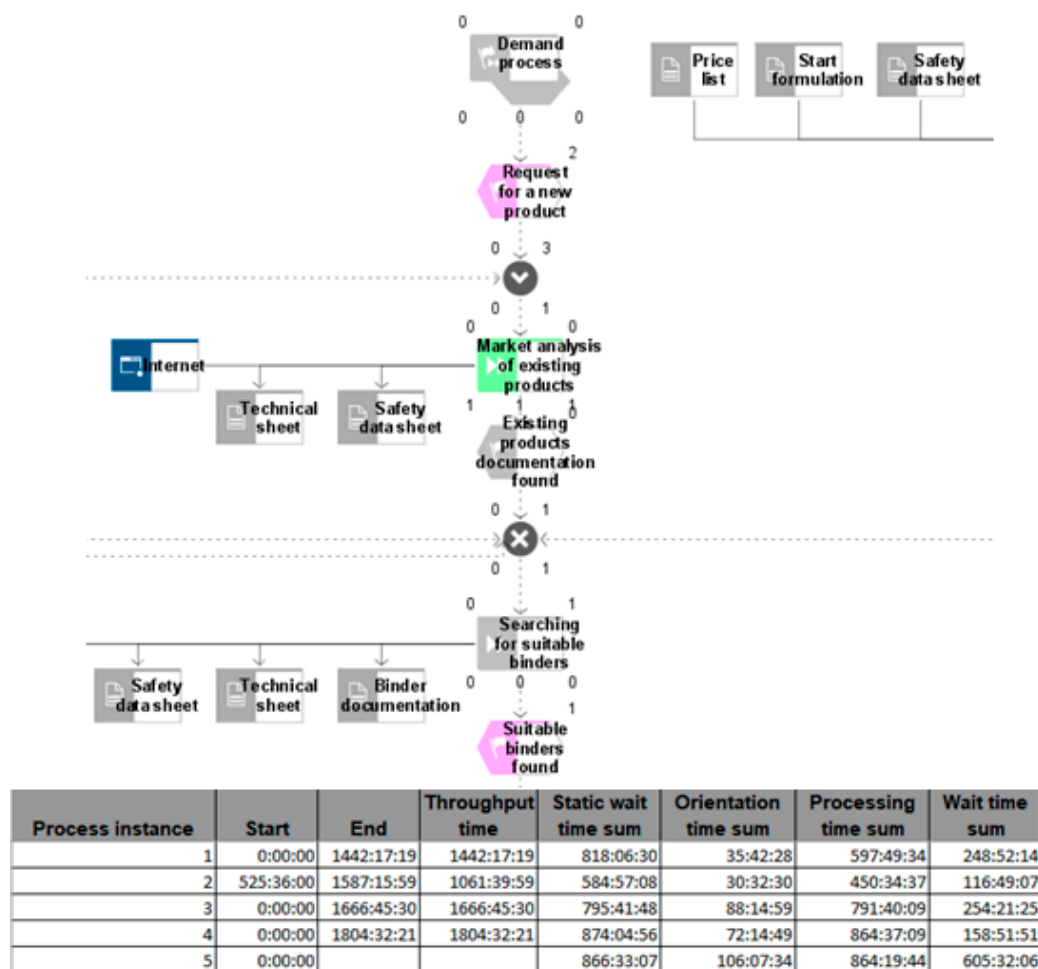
0 0
Demand process
0 0 0

Price list
Start formulation
Safety data sheet

2
Request for a new product

0 3

0 1
0 0
Internet
Market analysis of existing products
Technical sheet
Safety data sheet
1 1 1 0
Existing products documentation found

0 1

0 1

0 1
Searching for suitable binders
Safety data sheet
Technical sheet
Binder documentation
0 0 0
1
Suitable binders found

| Process instance | Start | End | Throughput time | Static wait time sum | Orientation time sum | Processing time sum | Wait time sum |
|---|---|---|---|---|---|---|---|
| 1 | 0:00:00 | 1442:17:19 | 1442:17:19 | 818:06:30 | 35:42:28 | 597:49:34 | 248:52:14 |
| 2 | 525:36:00 | 1587:15:59 | 1061:39:59 | 584:57:08 | 30:32:30 | 450:34:37 | 116:49:07 |
| 3 | 0:00:00 | 1666:45:30 | 1666:45:30 | 795:41:48 | 88:14:59 | 791:40:09 | 254:21:25 |
| 4 | 0:00:00 | 1804:32:21 | 1804:32:21 | 874:04:56 | 72:14:49 | 864:37:09 | 158:51:51 |
| 5 | 0:00:00 | | | 866:33:07 | 106:07:34 | 864:19:44 | 605:32:06 |